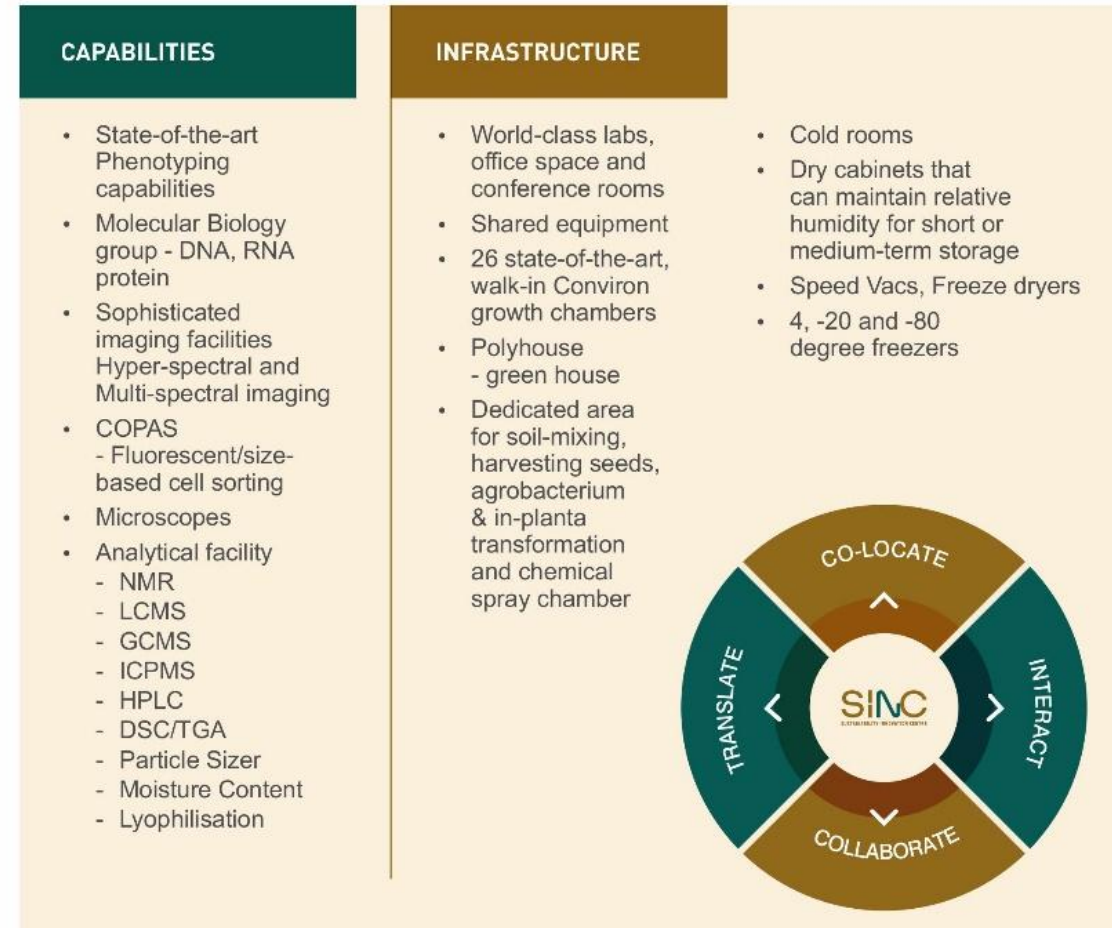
CAPABILITIES

- State-of-the-art Phenotyping capabilities
- Molecular Biology group - DNA, RNA protein
- Sophisticated imaging facilities Hyper-spectral and Multi-spectral imaging
- COPAS - Fluorescent/size-based cell sorting
- Microscopes
- Analytical facility
  - NMR
  - LCMS
  - GCMS
  - ICPMS
  - HPLC
  - DSC/TGA
  - Particle Sizer
  - Moisture Content
  - Lyophilisation

INFRASTRUCTURE

- World-class labs, office space and conference rooms
- Shared equipment
- 26 state-of-the-art, walk-in Conviron growth chambers
- Polyhouse - green house
- Dedicated area for soil-mixing, harvesting seeds, agrobacterium & in-planta transformation and chemical spray chamber

- Cold rooms
- Dry cabinets that can maintain relative humidity for short or medium-term storage
- Speed Vacs, Freeze dryers
- 4, -20 and -80 degree freezers

CO-LOCATE

TRANSLATE

SINC

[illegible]

INTERACT

COLLABORATE